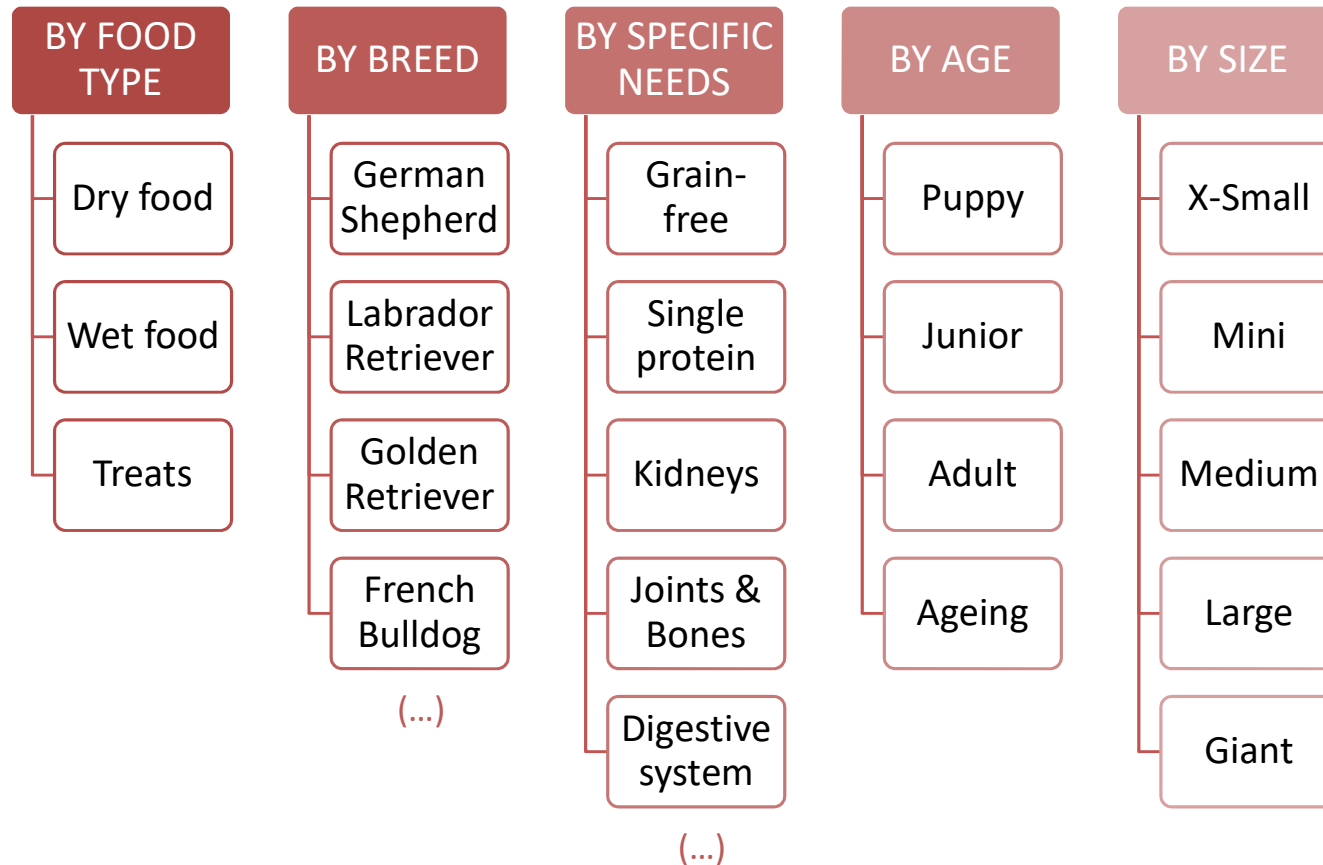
BY FOOD TYPE

Dry food

Wet food

Treats

BY BREED

German Shepherd

Labrador Retriever

Golden Retriever

French Bulldog

(…)

BY SPECIFIC NEEDS

Grain-free

Single protein

Kidneys

Joints & Bones

Digestive system

(…)

BY AGE

Puppy

Junior

Adult

Ageing

BY SIZE

X-Small

Mini

Medium

Large

Giant